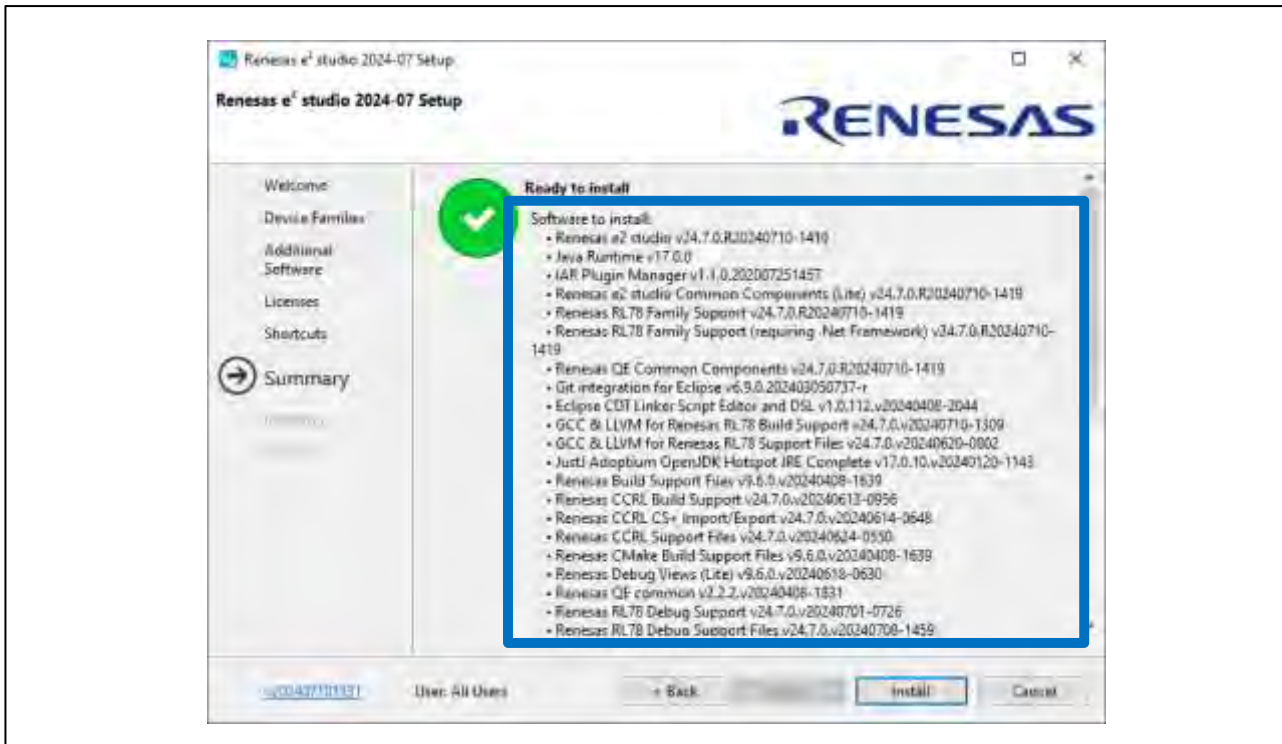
Renesas e² studio 2024-07 Setup

Renesas e² studio 2024-07 Setup

RENESAS

Welcome
Device Families
Additional Software
Licenses
Shortcuts
Summary
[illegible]
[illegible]

Ready to install

Software to install:
• Renesas e2 studio v24.7.0.R20240710-1419
• Java Runtime v17.0.0
• IAR Plugin Manager v1.1.0.202007251457
• Renesas e2 studio Common Components (Lite) v24.7.0.R20240710-1419
• Renesas RL78 Family Support v24.7.0.R20240710-1419
• Renesas RL78 Family Support (requiring .Net Framework) v24.7.0.R20240710-1419
• Renesas QE Common Components v24.7.0.R20240710-1419
• Git integration for Eclipse v6.9.0.202403050737-r
• Eclipse CDT Linker Script Editor and DSL v1.0.112.v20240408-2044
• GCC & LLVM for Renesas RL78 Build Support v24.7.0.v20240710-1309
• GCC & LLVM for Renesas RL78 Support Files v24.7.0.v20240620-0802
• JustJ Adoptium OpenJDK Hotspot JRE Complete v17.0.10.v20240120-1143
• Renesas Build Support Files v9.6.0.v20240408-1639
• Renesas CCRL Build Support v24.7.0.v20240613-0956
• Renesas CCRL CS+ Import/Export v24.7.0.v20240614-0648
• Renesas CCRL Support Files v24.7.0.v20240624-0550
• Renesas CMake Build Support Files v9.6.0.v20240408-1639
• Renesas Debug Views (Lite) v9.6.0.v20240618-0630
• Renesas QE common v2.2.2.v20240408-1531
• Renesas RL78 Debug Support v24.7.0.v20240701-0726
• Renesas RL78 Debug Support Files v24.7.0.v20240708-1459

v202407101331
User: All Users
< Back
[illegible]
Install
Cancel